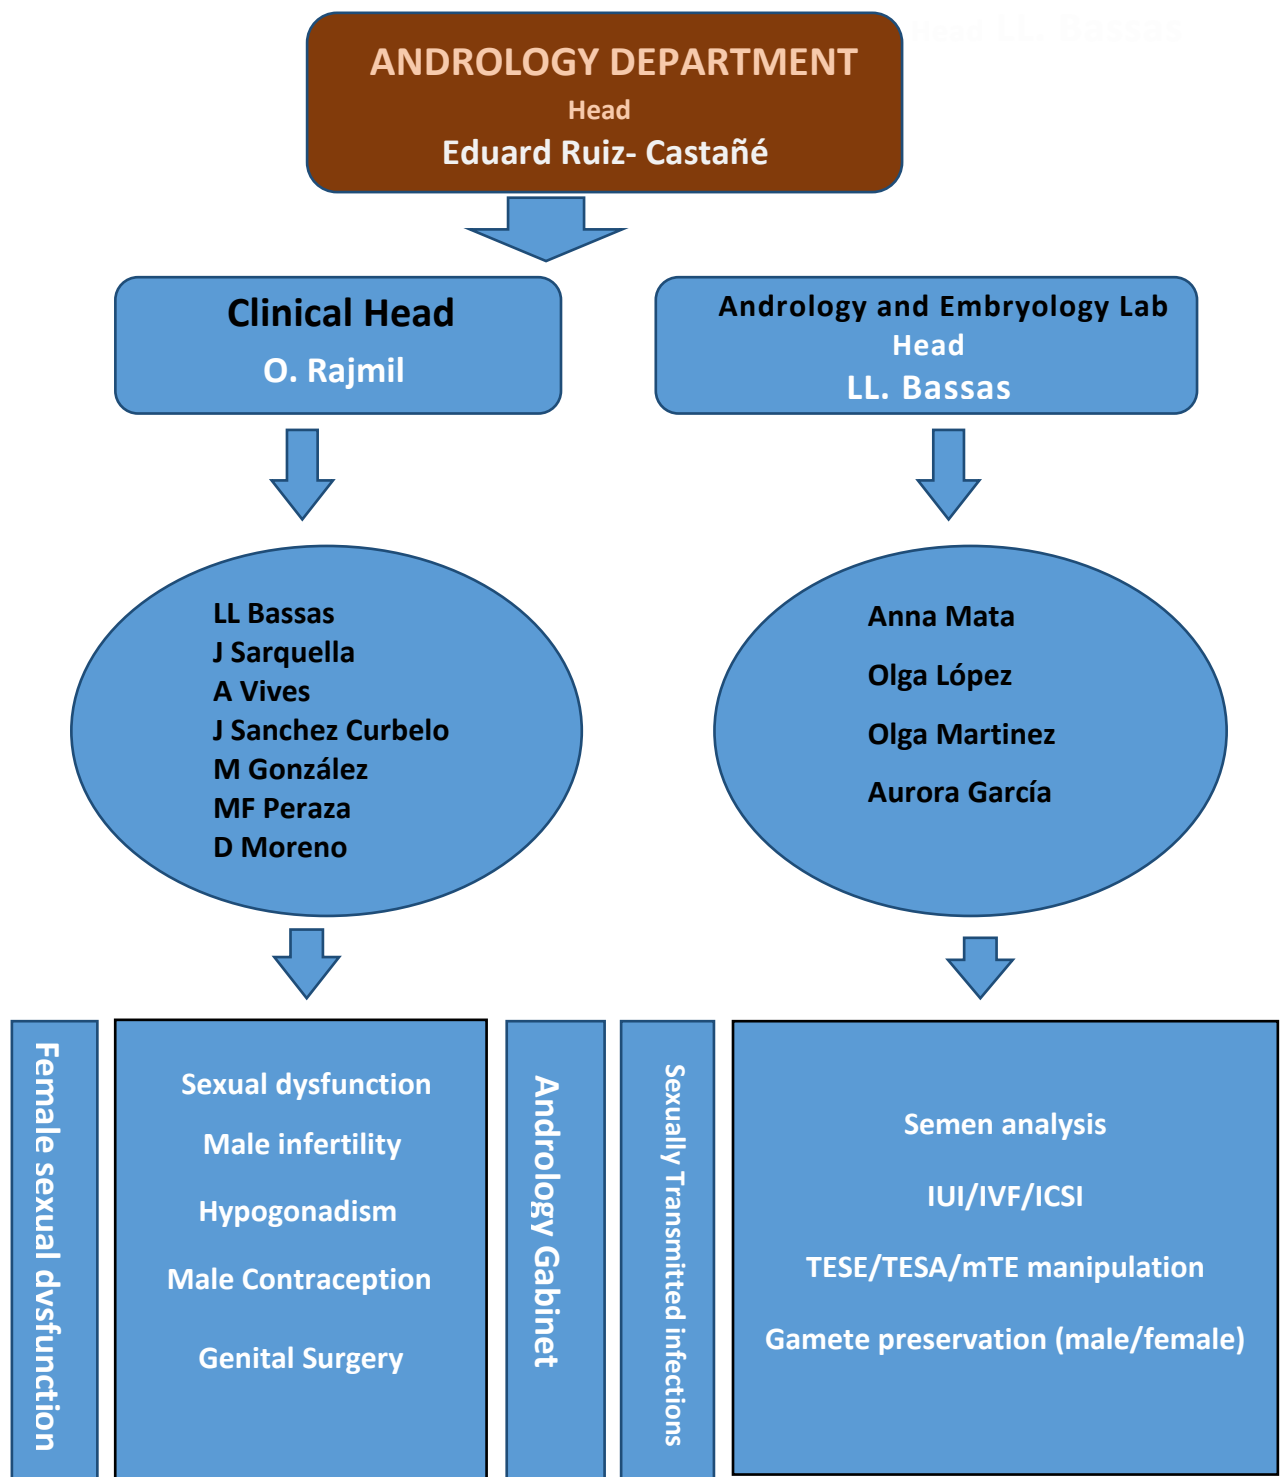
ANDROLOGY DEPARTMENT
Head
Eduard Ruiz- Castañé

Clinical Head
O. Rajmil

Andrology and Embryology Lab
Head
LL. Bassas

LL Bassas
J Sarquella
A Vives
J Sanchez Curbelo
M González
MF Peraza
D Moreno

Anna Mata
Olga López
Olga Martinez
Aurora García

Female sexual dysfunction

Sexual dysfunction
Male infertility
Hypogonadism
Male Contraception
Genital Surgery

Andrology Gabinet

Sexually Transmitted infections

Semen analysis
IUI/IVF/ICSI
TESE/TESA/mTE manipulation
Gamete preservation (male/female)